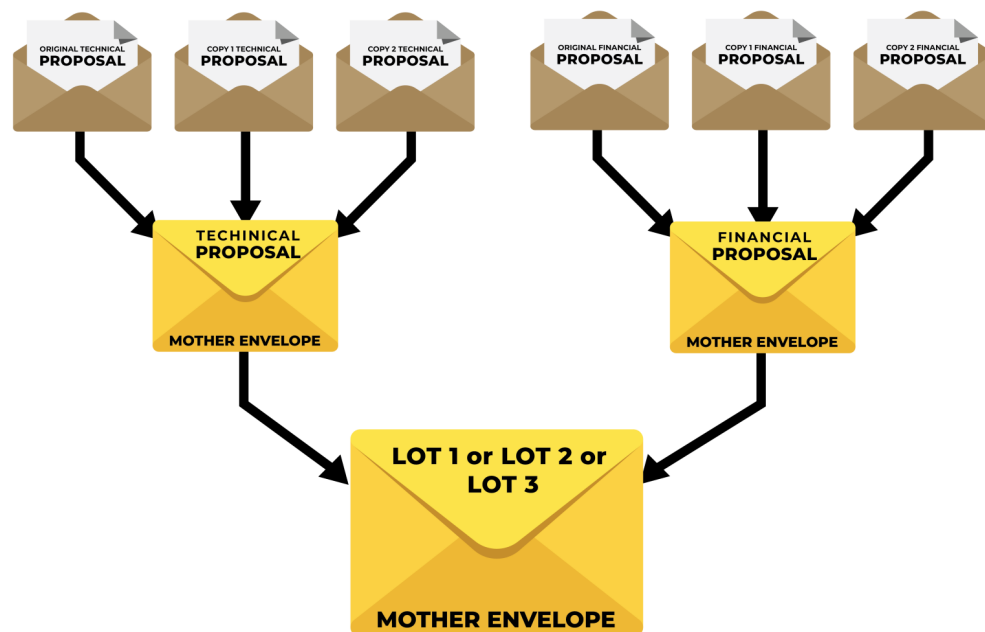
ORIGINAL TECHNICAL
PROPOSAL

COPY 1 TECHNICAL
PROPOSAL

COPY 2 TECHNICAL
PROPOSAL

ORIGINAL FINANCIAL
PROPOSAL

COPY 1 FINANCIAL
PROPOSAL

COPY 2 FINANCIAL
PROPOSAL

TECHINICAL
PROPOSAL
MOTHER ENVELOPE

FINANCIAL
PROPOSAL
MOTHER ENVELOPE

LOT 1 or LOT 2 or LOT 3
MOTHER ENVELOPE